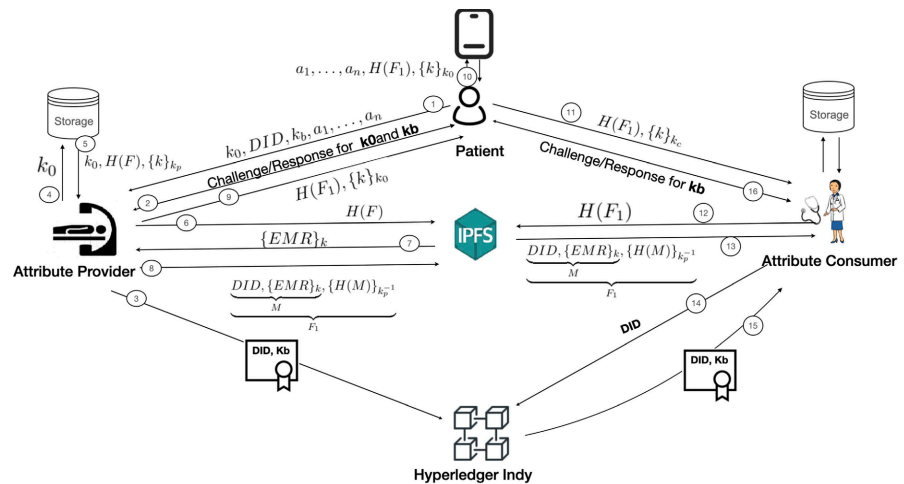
$a_1, \ldots, a_n, H(F_1), \{k\}_{k_0}$

10

Storage

Storage

1

11

$k_0, DID, k_b, a_1, \ldots, a_n$

$H(F_1), \{k\}_{k_c}$

5

$k_0$

$k_0, H(F), \{k\}_{k_p}$

Challenge/Response for **k0**and **kb**

Patient

Challenge/Response for **kb**

4

2

9

$H(F_1), \{k\}_{k_0}$

16

6

$H(F)$

IPFS

$H(F_1)$

12

$\{EMR\}_k$

7

13

Attribute Provider

8

$DID, \{EMR\}_k, \{H(M)\}_{k_p^{-1}}$

Attribute Consumer

$M$

$F_1$

3

$DID, \{EMR\}_k, \{H(M)\}_{k_p^{-1}}$

14

$M$

$F_1$

DID

15

DID, Kb

DID, Kb

Hyperledger Indy